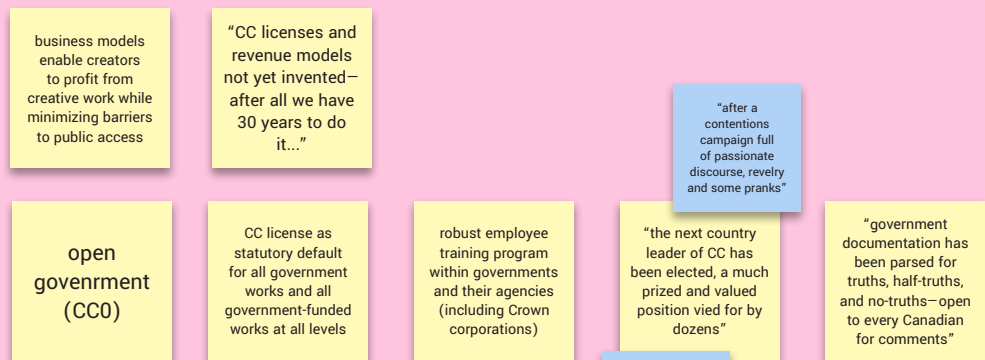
business models enable creators to profit from creative work while minimizing barriers to public access

“CC licenses and revenue models not yet invented—after all we have 30 years to do it...”

“after a contentions campaign full of passionate discourse, revelry and some pranks”

open govenrment (CC0)

CC license as statutory default for all government works and all government-funded works at all levels

robust employee training program within governments and their agencies (including Crown corporations)

“the next country leader of CC has been elected, a much prized and valued position vied for by dozens”

“government documentation has been parsed for truths, half-truths, and no-truths—open to every Canadian for comments”